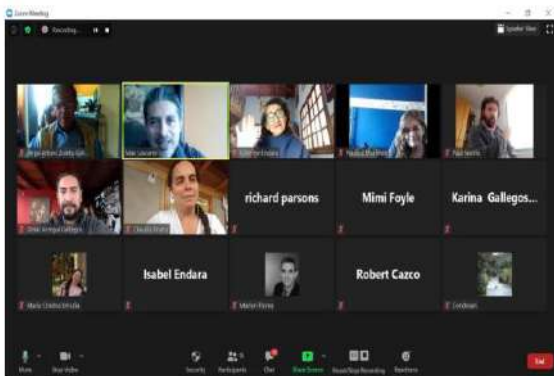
Zoom Meeting

Recording...

Speaker View

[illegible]

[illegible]

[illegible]

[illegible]

Paul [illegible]

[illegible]

Claudia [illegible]

richard parsons

Mimi Foyle

Karina Gallegos...

Maria Cristina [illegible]

Isabel Endara

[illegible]

Robert Cazco

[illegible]

Mute

Stop Video

Security

Participants

Chat

Share Screen

Pause/Stop Recording

Reactions

End